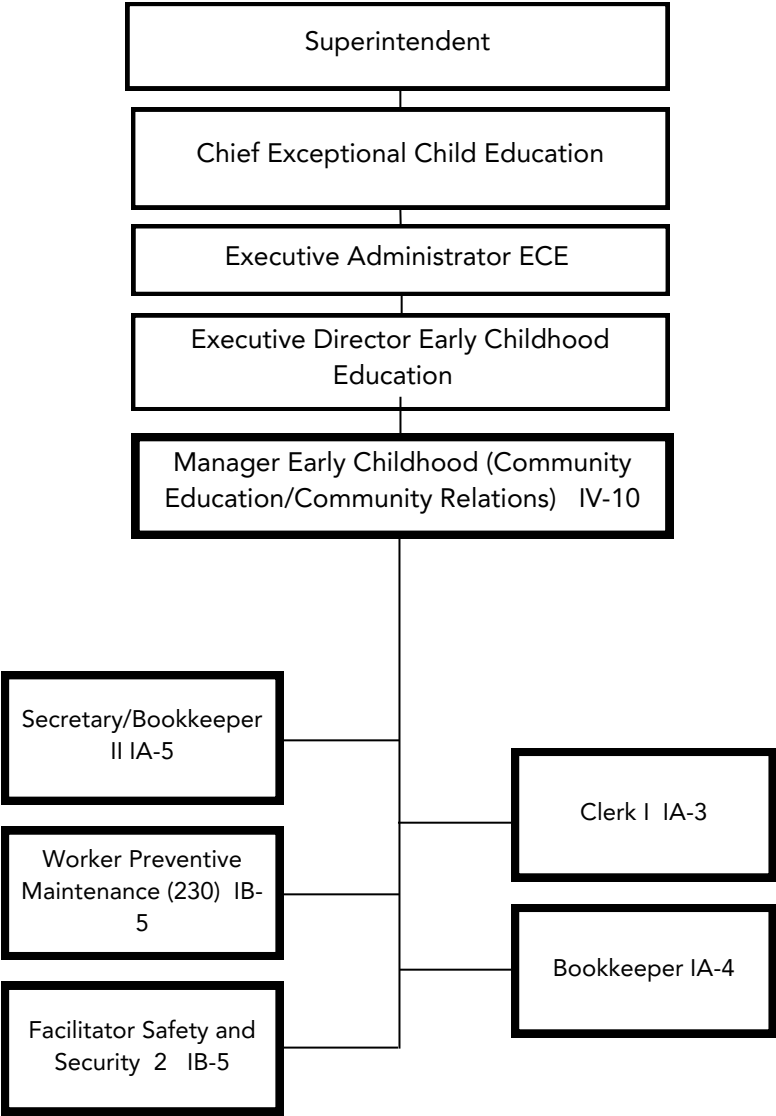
Superintendent

Chief Exceptional Child Education

Executive Administrator ECE

Executive Director Early Childhood Education

Manager Early Childhood (Community Education/Community Relations) IV-10

Secretary/Bookkeeper II IA-5

Clerk I IA-3

Worker Preventive Maintenance (230) IB-5

Bookkeeper IA-4

Facilitator Safety and Security 2 IB-5